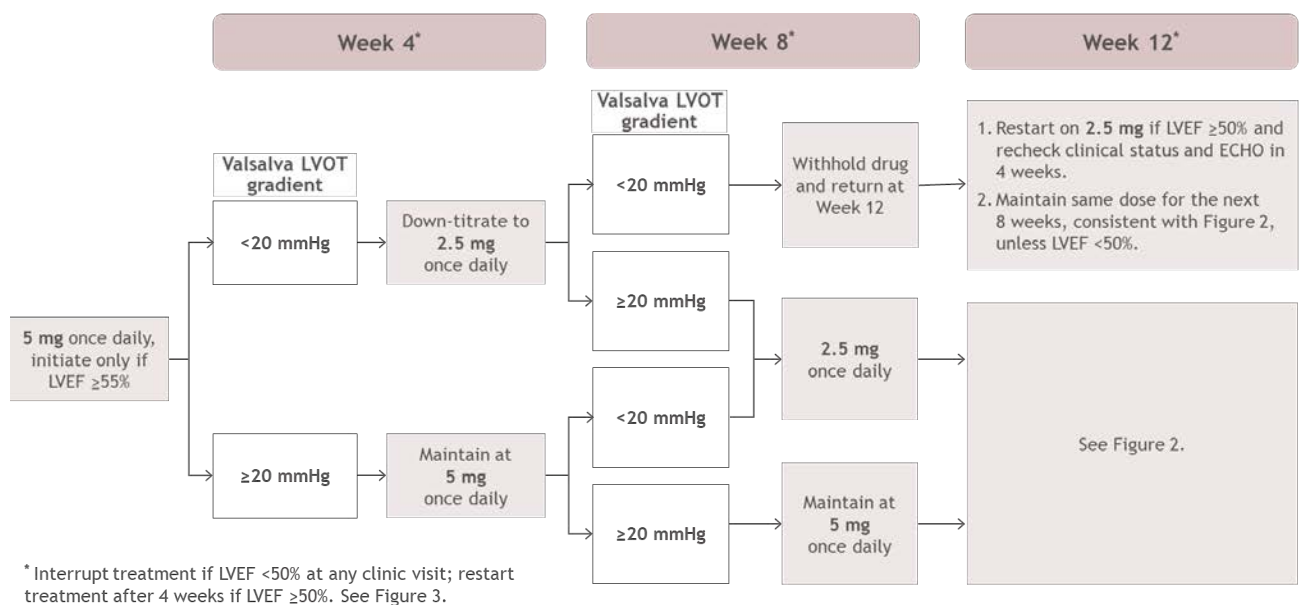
Week 4*

Week 8*

Week 12*

5 mg once daily, initiate only if LVEF ≥55%

Valsalva LVOT gradient

<20 mmHg

Down-titrate to 2.5 mg once daily

≥20 mmHg

Maintain at 5 mg once daily

Valsalva LVOT gradient

<20 mmHg

Withhold drug and return at Week 12

1. Restart on 2.5 mg if LVEF ≥50% and recheck clinical status and ECHO in 4 weeks.
2. Maintain same dose for the next 8 weeks, consistent with Figure 2, unless LVEF <50%.

≥20 mmHg

2.5 mg once daily

<20 mmHg

See Figure 2.

≥20 mmHg

Maintain at 5 mg once daily

* Interrupt treatment if LVEF <50% at any clinic visit; restart treatment after 4 weeks if LVEF ≥50%. See Figure 3.